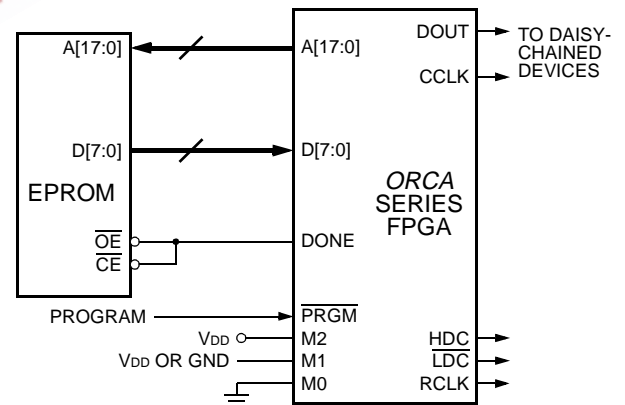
A[17:0]

D[7:0]

EPROM

$\overline{OE}$
$\overline{CE}$

A[17:0]

D[7:0]

DONE

DOUT

CCLK

TO DAISY-CHAINED DEVICES

ORCA SERIES FPGA

PROGRAM

$\overline{PRGM}$

VDD

M2

VDD OR GND

M1

M0

HDC

$\overline{LDC}$

RCLK